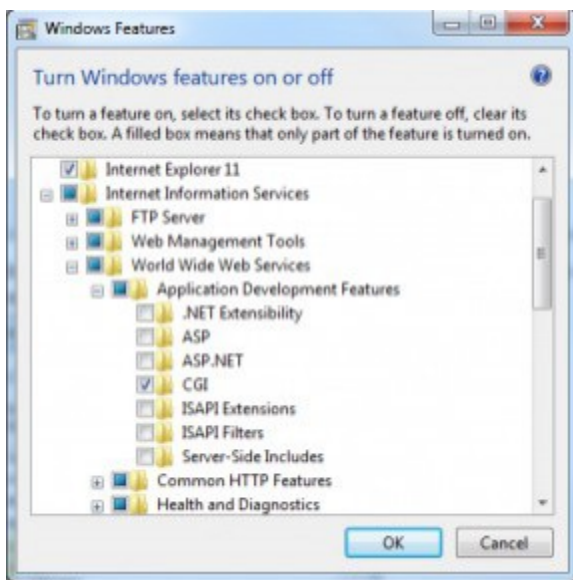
Windows Features

Turn Windows features on or off

To turn a feature on, select its check box. To turn a feature off, clear its check box. A filled box means that only part of the feature is turned on.

Internet Explorer 11
Internet Information Services
FTP Server
Web Management Tools
World Wide Web Services
Application Development Features
.NET Extensibility
ASP
ASP.NET
CGI
ISAPI Extensions
ISAPI Filters
Server-Side Includes
Common HTTP Features
Health and Diagnostics

OK
Cancel